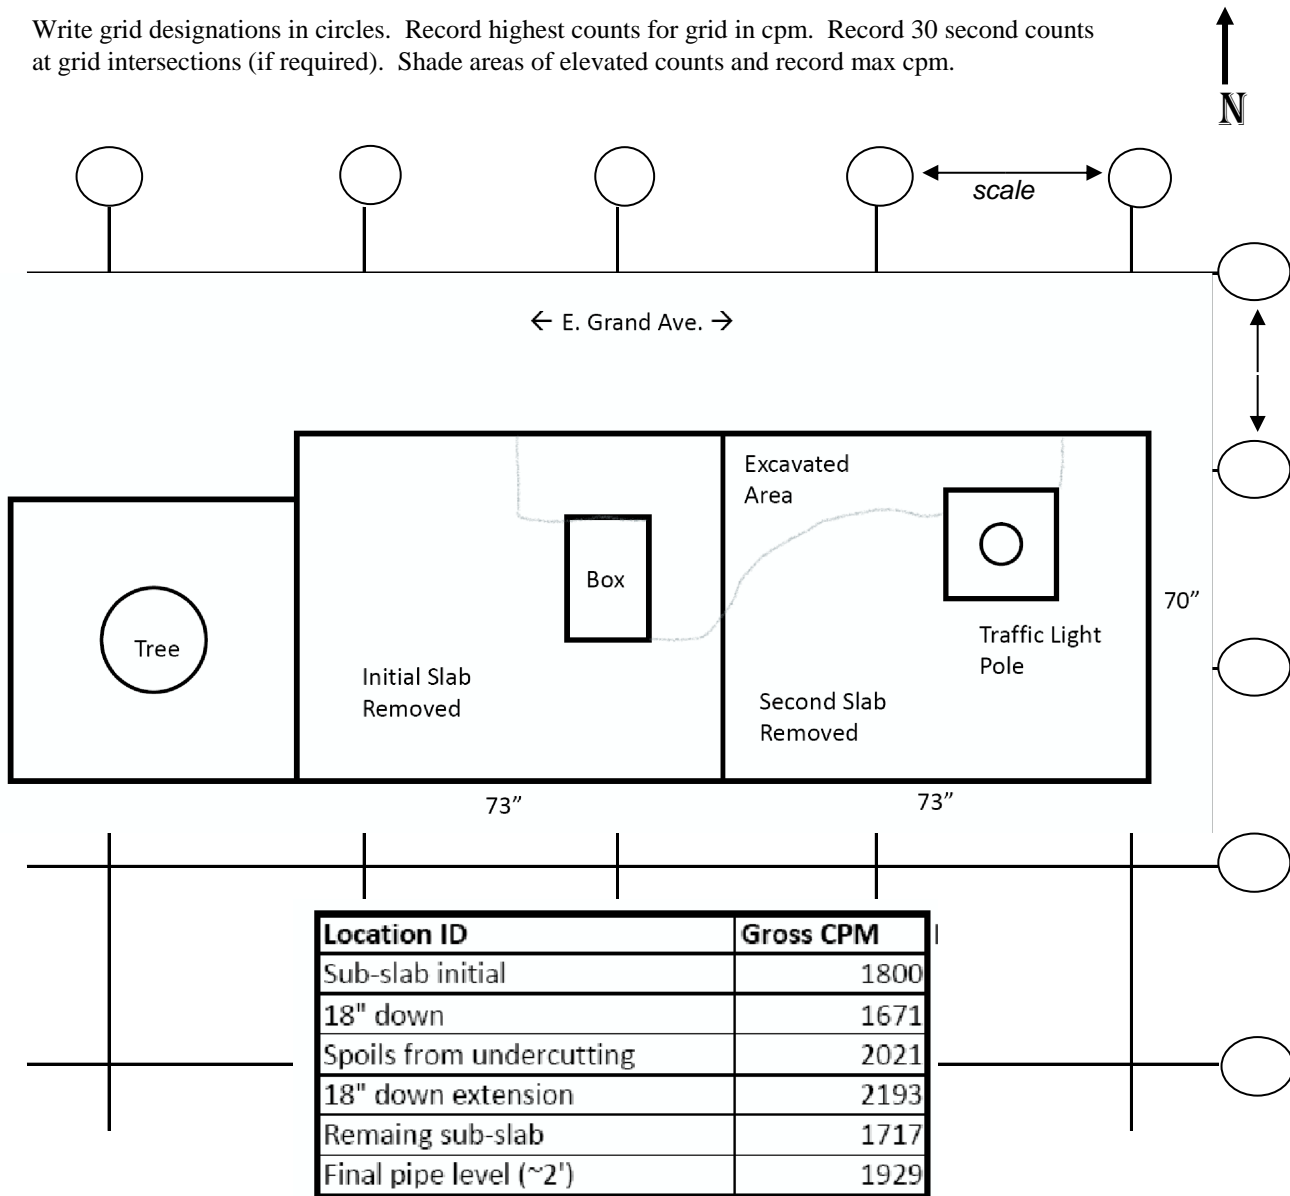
Write grid designations in circles. Record highest counts for grid in cpm. Record 30 second counts at grid intersections (if required). Shade areas of elevated counts and record max cpm.

N

scale

← E. Grand Ave. →

Excavated Area

Box

Tree

Traffic Light Pole

70"

Initial Slab Removed

Second Slab Removed

73"

73"

| Location ID | Gross CPM |
|---|---|
| Sub-slab initial | 1800 |
| 18" down | 1671 |
| Spoils from undercutting | 2021 |
| 18" down extension | 2193 |
| Remaing sub-slab | 1717 |
| Final pipe level (~2') | 1929 |